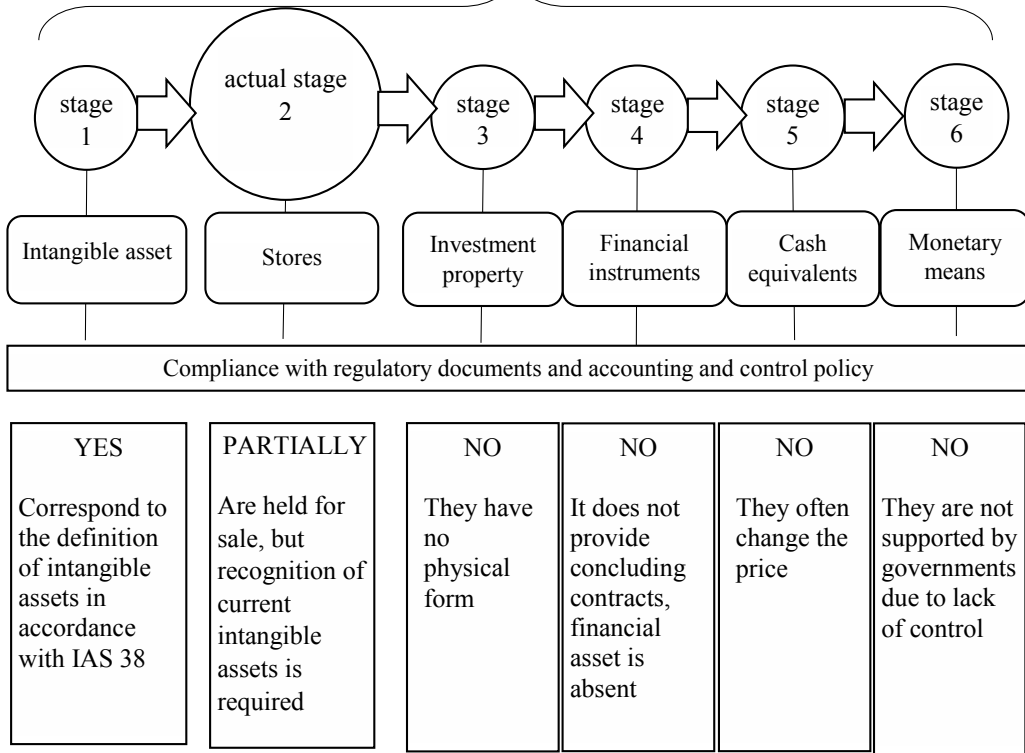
stage
1

actual stage
2

stage
3

stage
4

stage
5

stage
6

Intangible asset

Stores

Investment property

Financial instruments

Cash equivalents

Monetary means

Compliance with regulatory documents and accounting and control policy

YES

Correspond to the definition of intangible assets in accordance with IAS 38

PARTIALLY

Are held for sale, but recognition of current intangible assets is required

NO

They have no physical form

NO

It does not provide concluding contracts, financial asset is absent

NO

They often change the price

NO

They are not supported by governments due to lack of control